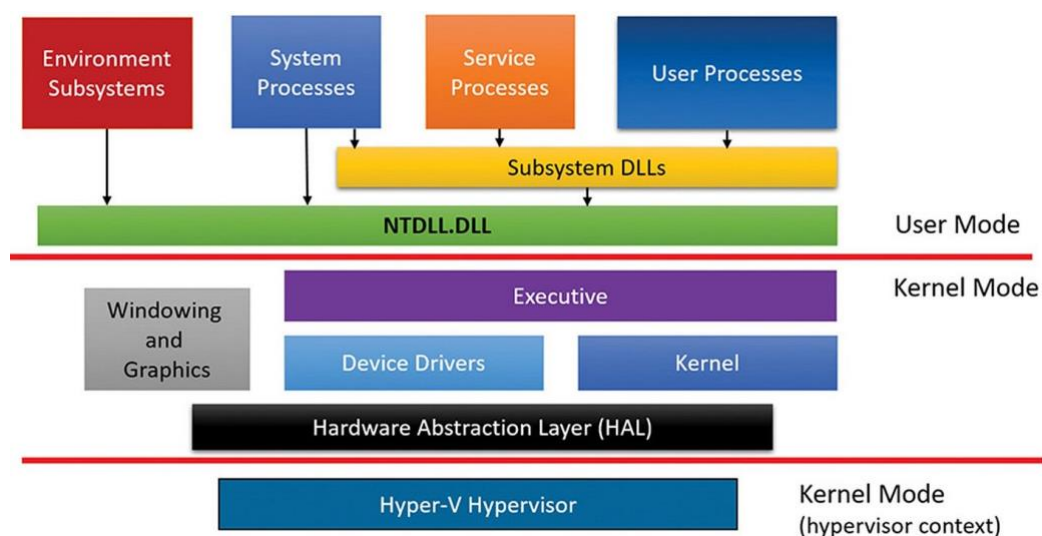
Environment Subsystems

System Processes

Service Processes

User Processes

Subsystem DLLs

NTDLL.DLL

User Mode

Kernel Mode

Windowing and Graphics

Executive

Device Drivers

Kernel

Hardware Abstraction Layer (HAL)

Hyper-V Hypervisor

Kernel Mode (hypervisor context)